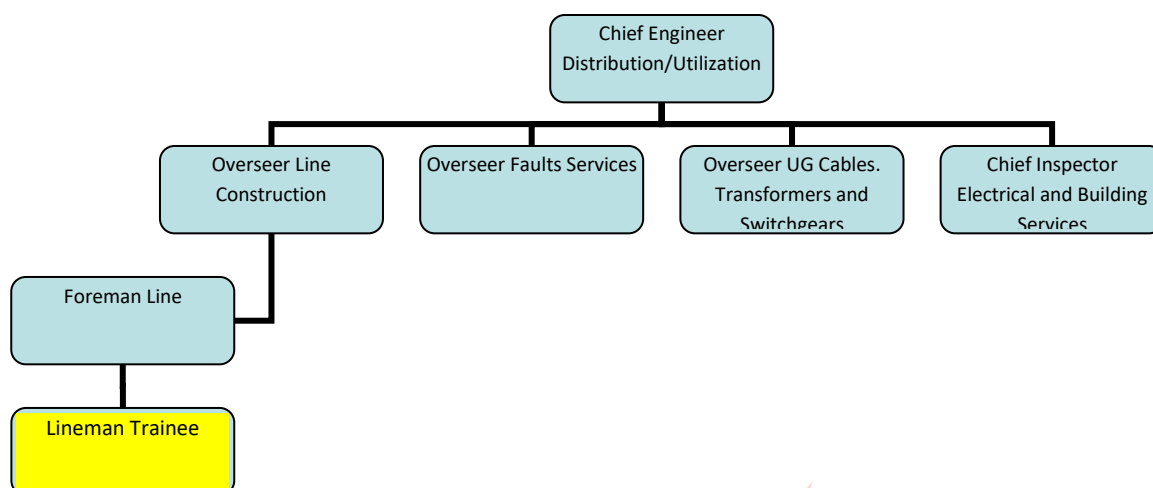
Chief Engineer Distribution/Utilization

Overseer Line Construction

Overseer Faults Services

Overseer UG Cables. Transformers and Switchgears

Chief Inspector Electrical and Building Services

Foreman Line

Lineman Trainee